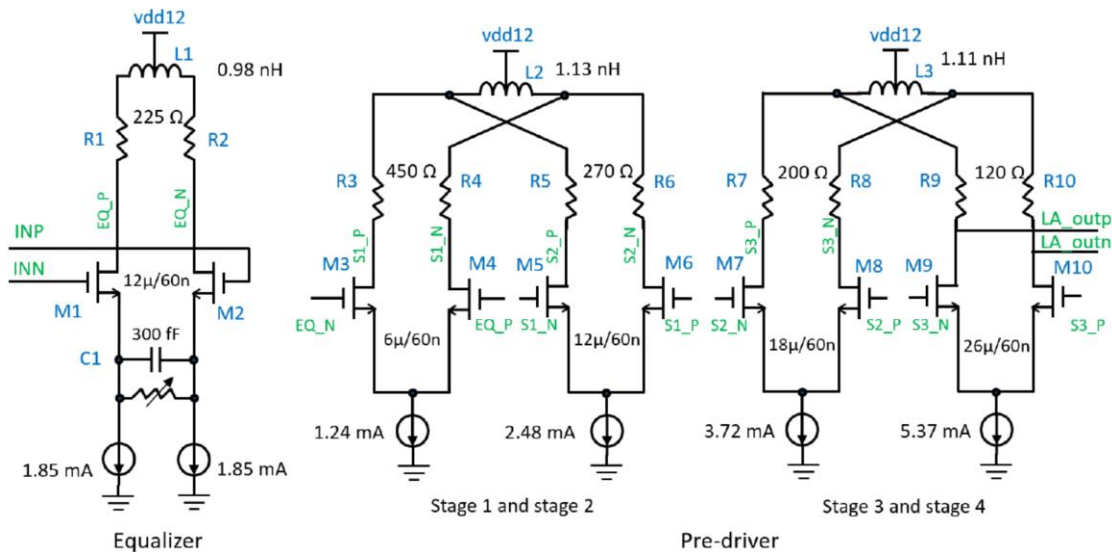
vdd12
L1
0.98 nH
225 Ω
R1
R2
EQ_P
EQ_N
INP
INN
M1
12μ/60n
M2
300 fF
C1
1.85 mA
1.85 mA
Equalizer

vdd12
L2
1.13 nH
R3
450 Ω
R4
R5
270 Ω
R6
S1_P
S1_N
S2_P
S2_N
M3
M4
M5
M6
EQ_N
EQ_P
S1_N
S1_P
6μ/60n
12μ/60n
1.24 mA
2.48 mA
Stage 1 and stage 2

vdd12
L3
1.11 nH
R7
200 Ω
R8
R9
120 Ω
R10
S3_P
S3_N
LA_outp
LA_outn
M7
M8
M9
M10
S2_N
S2_P
S3_N
S3_P
18μ/60n
26μ/60n
3.72 mA
5.37 mA
Stage 3 and stage 4

Pre-driver